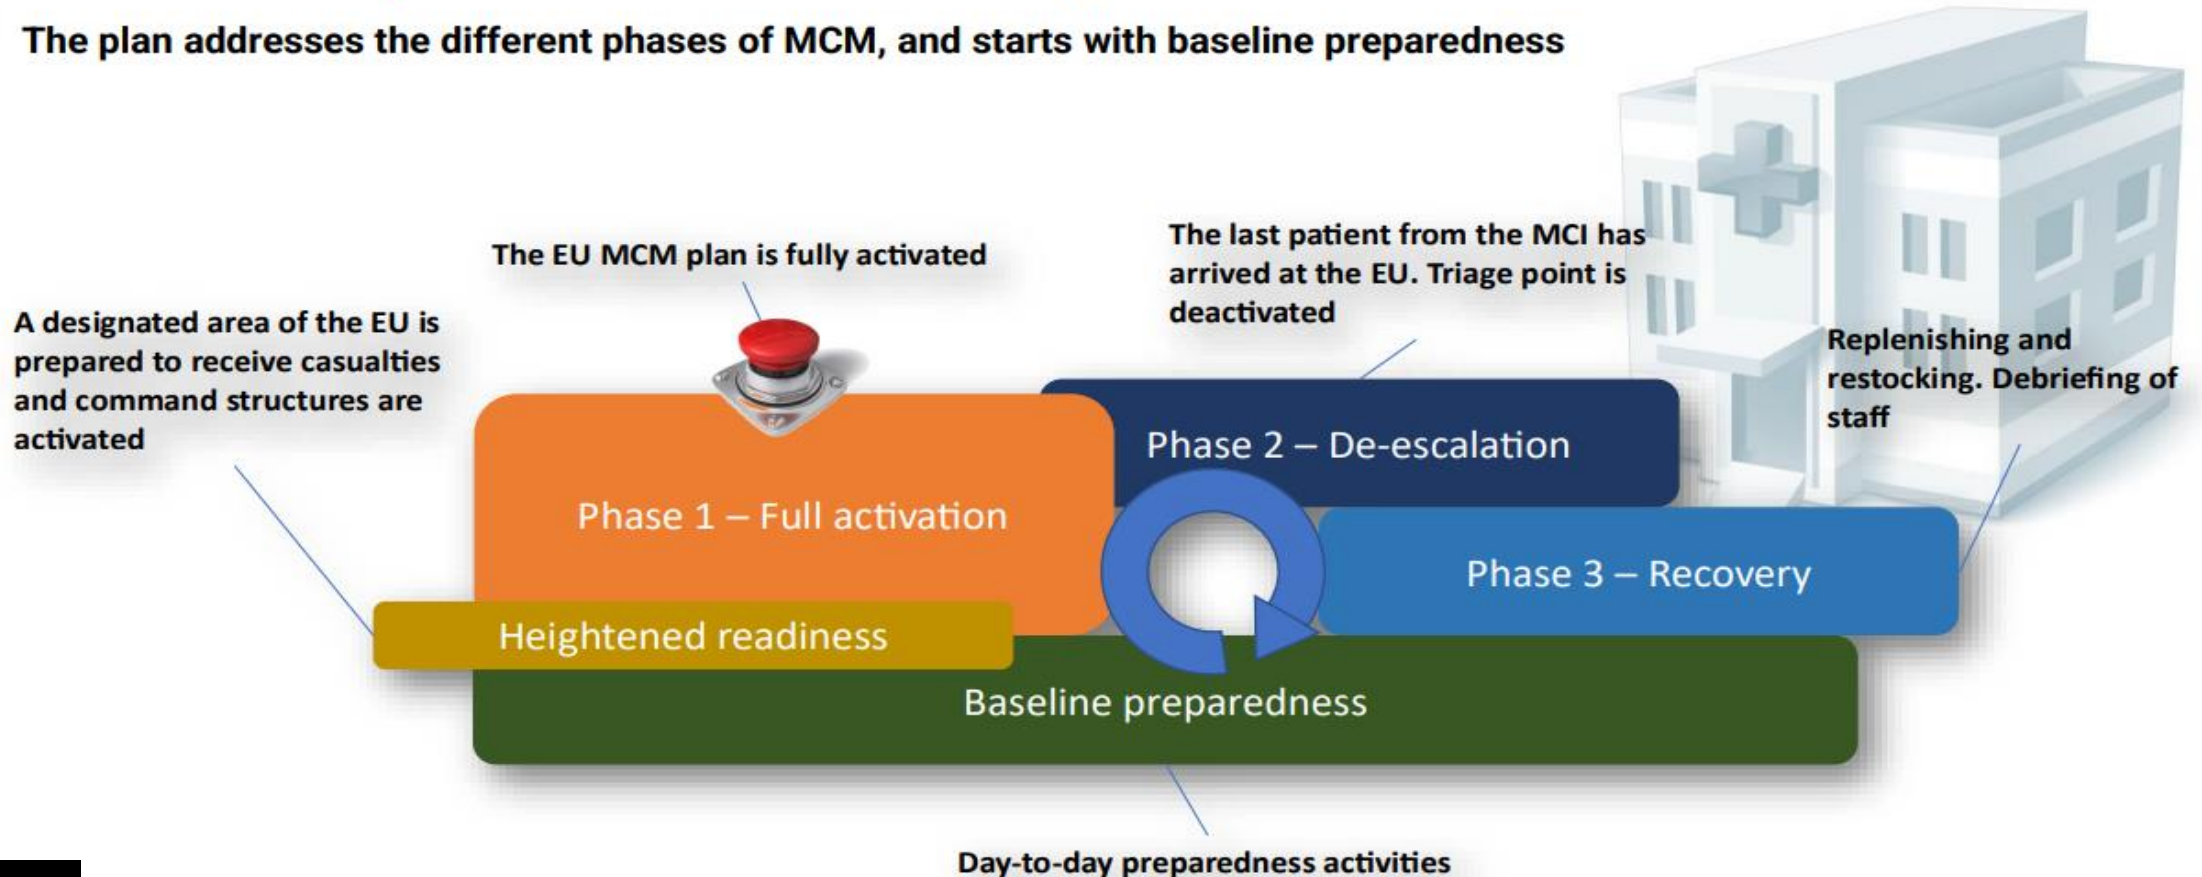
The plan addresses the different phases of MCM, and starts with baseline preparedness

The EU MCM plan is fully activated

The last patient from the MCI has arrived at the EU. Triage point is deactivated

A designated area of the EU is prepared to receive casualties and command structures are activated

Replenishing and restocking. Debriefing of staff

Phase 2 – De-escalation

Phase 1 – Full activation

Phase 3 – Recovery

Heightened readiness

Baseline preparedness

Day-to-day preparedness activities